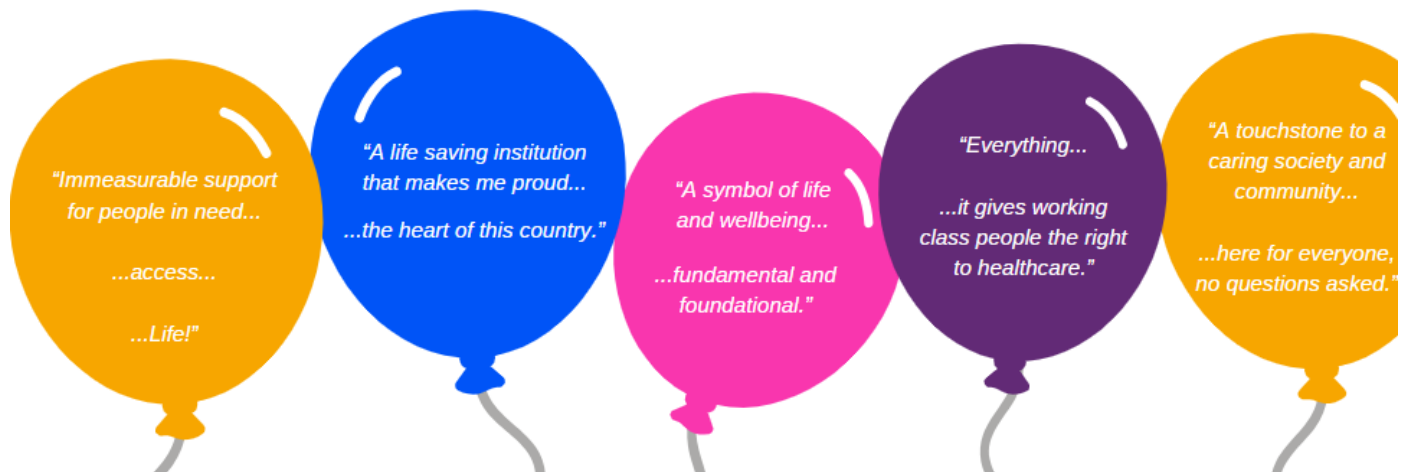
“Immeasurable support for people in need...

...access...

...Life!”

“A life saving institution that makes me proud...

...the heart of this country.”

“A symbol of life and wellbeing...

...fundamental and foundational.”

“Everything...

...it gives working class people the right to healthcare.”

“A touchstone to a caring society and community...

...here for everyone, no questions asked.”